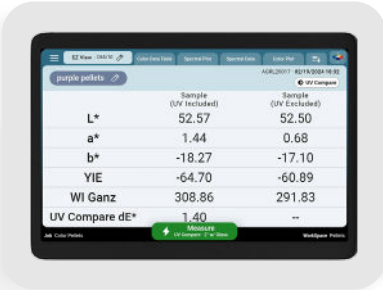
EZ View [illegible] Color Data Table Spectral Plot Spectral Data Color Plot

purple pellets

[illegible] 02/19/2024 10:52

UV Compare

| | Sample (UV Included) | Sample (UV Excluded) |
|---|---|---|
| L* | 52.57 | 52.50 |
| a* | 1.44 | 0.68 |
| b* | -18.27 | -17.10 |
| YIE | -64.70 | -60.89 |
| WI Ganz | 308.86 | 291.83 |
| UV Compare dE* | 1.40 | -- |

Measure
UV Compare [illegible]

Job Color Pellets

Workspace Pellets